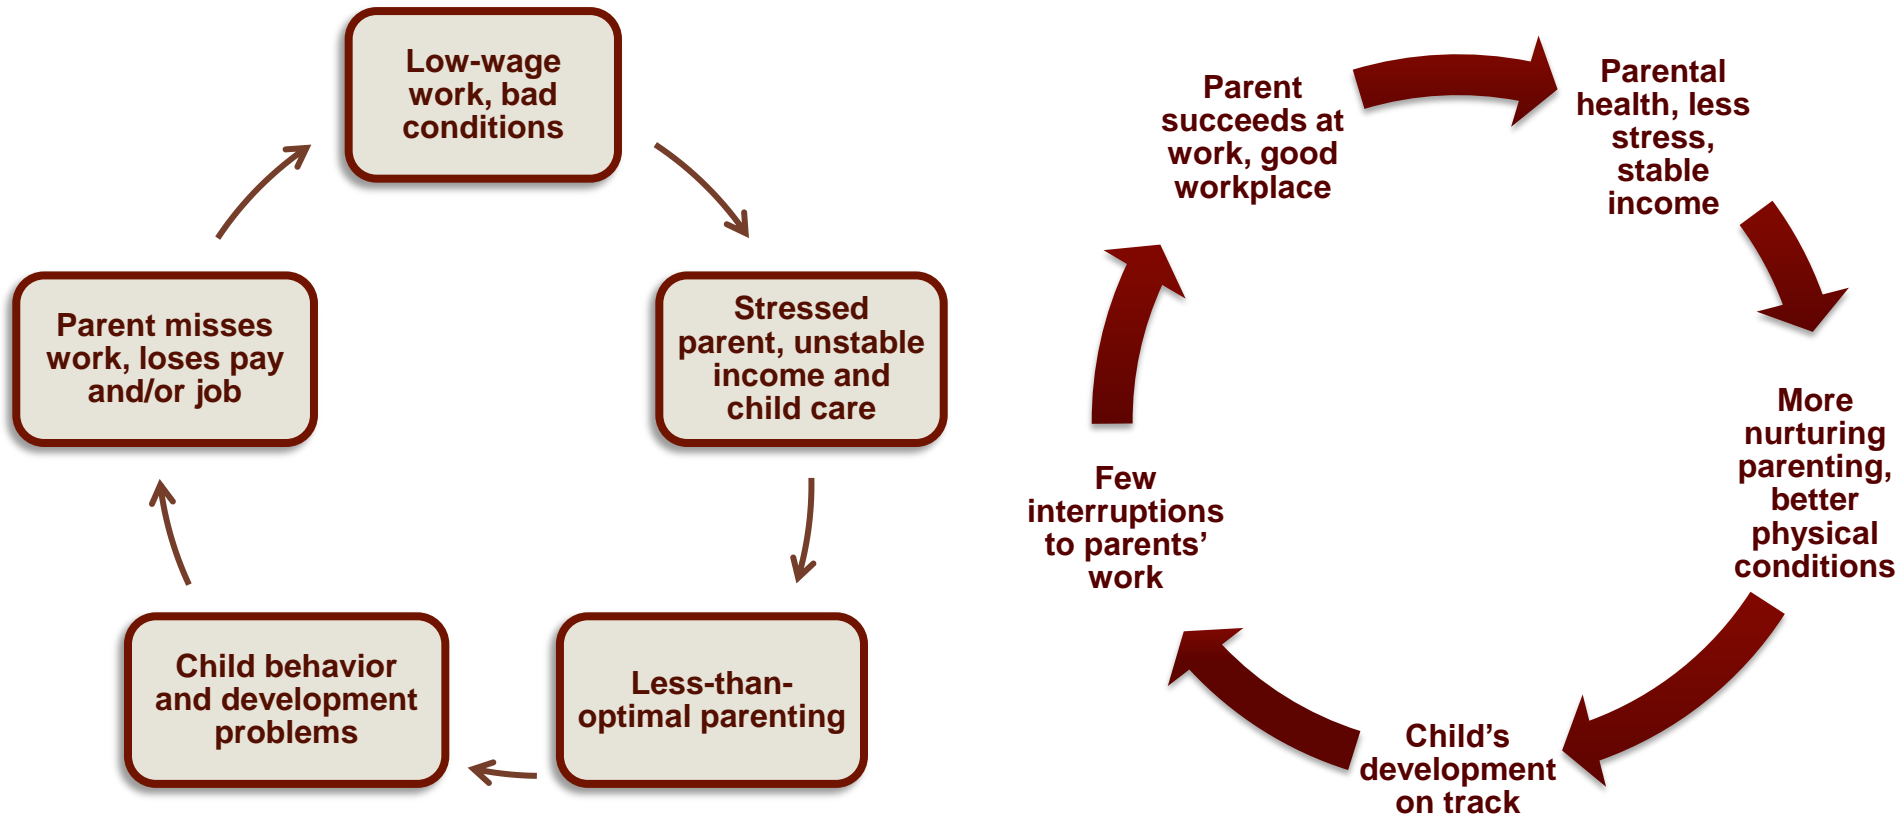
Low-wage work, bad conditions

Stressed parent, unstable income and child care

Less-than-optimal parenting

Child behavior and development problems

Parent misses work, loses pay and/or job

Parent succeeds at work, good workplace

Parental health, less stress, stable income

More nurturing parenting, better physical conditions

Child's development on track

Few interruptions to parents' work